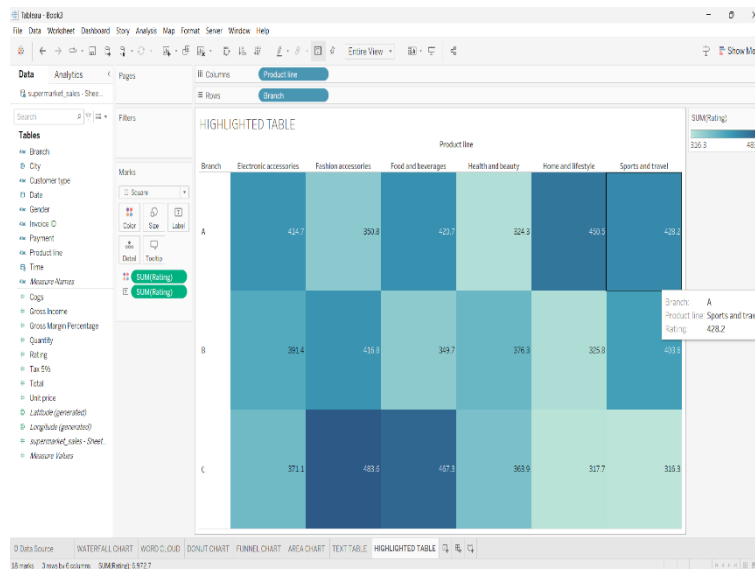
Tableau - Book3

File Data Worksheet Dashboard Story Analysis Map Format Server Window Help

Entire View

Show Me

Data Analytics

Pages

Columns Product line

Rows Branch

supermarket_sales - Sheet...

Search

Tables

Branch
City
Customer type
Date
Gender
Invoice ID
Payment
Product line
Time
Measure Names
Cogs
Gross Income
Gross Margin Percentage
Quantity
Rating
Tax 5%
Total
Unit price
Latitude (generated)
Longitude (generated)
supermarket_sales - Sheet...
Measure Values

Filters

Marks

Square

Color Size Label

Detail Tooltip

SUM(Rating)

SUM(Rating)

HIGHLIGHTED TABLE

Product line

| Branch | Electronic accessories | Fashion accessories | Food and beverages | Health and beauty | Home and lifestyle | Sports and travel |
|---|---|---|---|---|---|---|
| A | 414.7 | 350.8 | 423.7 | 324.3 | 450.5 | 428.2 |
| B | 391.4 | 416.8 | 349.7 | 376.3 | 325.8 | 403.5 |
| C | 371.1 | 483.6 | 467.3 | 363.9 | 317.7 | 316.3 |

Branch: A
Product line: Sports and trave
Rating: 428.2

SUM(Rating)

316.3 48

Data Source WATERFALL CHART WORD CLOUD DONUT CHART FUNNEL CHART AREA CHART TEXT TABLE HIGHLIGHTED TABLE

18 marks 3 rows by 6 columns SUM(Rating): 6,972.7